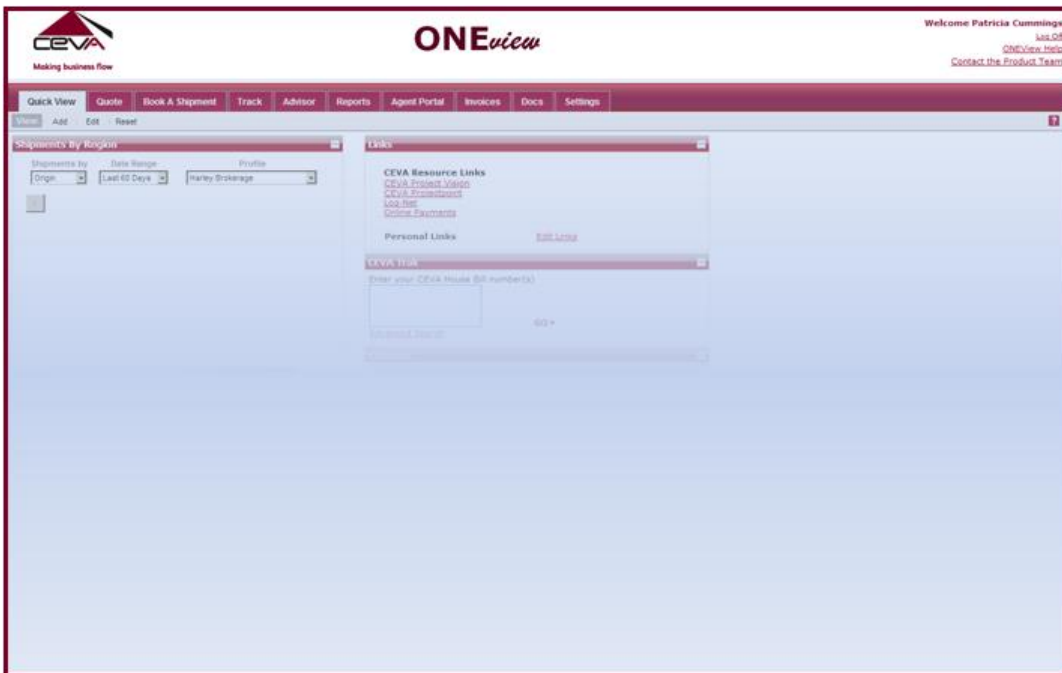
CEVA
Making business flow

ONEview

Welcome Patricia Cummings
Log Off
ONEView Help
Contact the Product Team

Quick View | Quote | Book A Shipment | Track | Advisor | Reports | Agent Portal | Invoices | Docs | Settings

View Add Edit Reset

Shipments By Region

Shipments by Date Range Profile
Origin Last 60 Days Harley Brokerage

Links

CEVA Resource Links
CEVA Project Vision
CEVA Projectpoint
Log-Net
Online Payments

Personal Links Edit Links

CEVA Trak

Enter your CEVA House Bill number(s)

Go »

Advanced Search